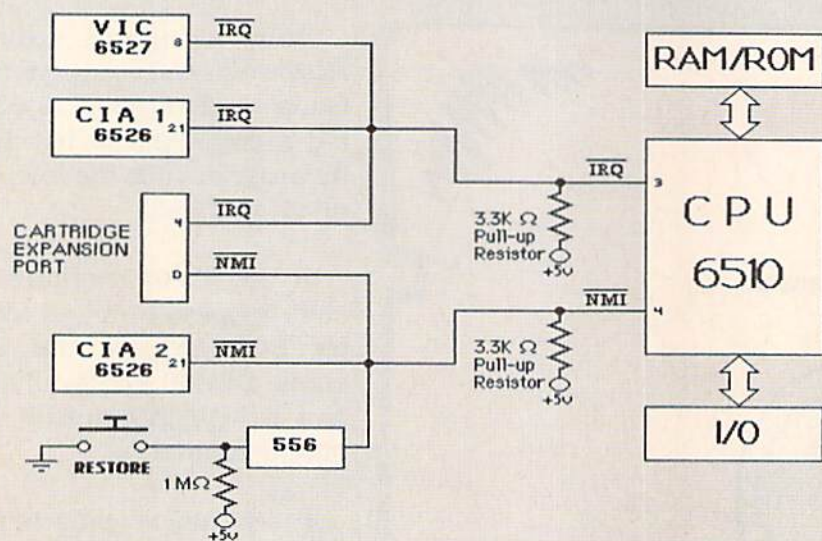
VIC 6527 8

$\overline{IRQ}$

CIA 1 6526 21

$\overline{IRQ}$

CARTRIDGE EXPANSION PORT

4

D

$\overline{IRQ}$

$\overline{NMI}$

CIA 2 6526 21

$\overline{NMI}$

RESTORE

556

1 M$\Omega$

+5v

3.3K $\Omega$ Pull-up Resistor +5v

3.3K $\Omega$ Pull-up Resistor +5v

$\overline{IRQ}$ 3

$\overline{NMI}$ 4

RAM/ROM

CPU 6510

I/O